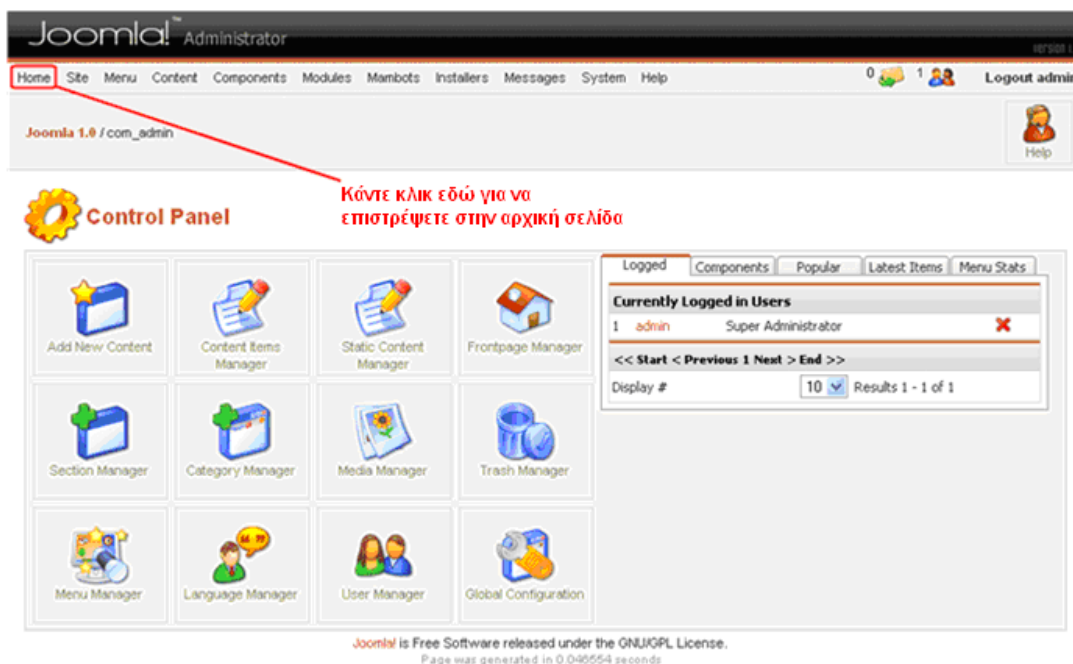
Joomla!™ Administrator

version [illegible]

Home Site Menu Content Components Modules Mambots Installers Messages System Help

0 1 Logout admi

Joomla 1.0 / com_admin

Help

Κάντε κλικ εδώ για να επιστρέψετε στην αρχική σελίδα

Control Panel

Add New Content

Content Items Manager

Static Content Manager

Frontpage Manager

Section Manager

Category Manager

Media Manager

Trash Manager

Menu Manager

Language Manager

User Manager

Global Configuration

Logged Components Popular Latest Items Menu Stats

Currently Logged in Users

| | | | |
|---|---|---|---|
| 1 | admin | Super Administrator | |

<< Start < Previous 1 Next > End >>

Display # 10 Results 1 - 1 of 1

Joomla! is Free Software released under the GNU/GPL License.

Page was generated in 0.046554 seconds